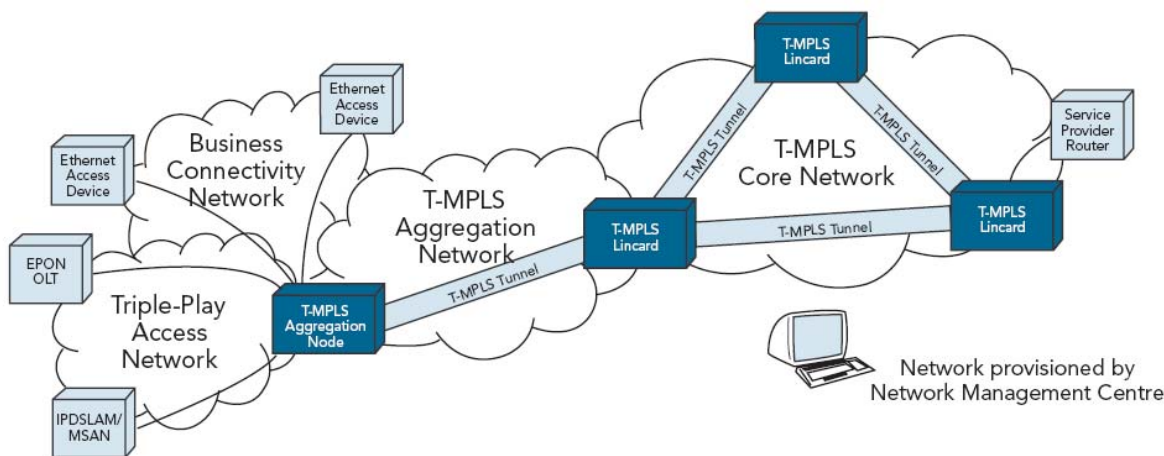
T-MPLS Lincard

Ethernet Access Device

Business Connectivity Network

Ethernet Access Device

T-MPLS Tunnel

T-MPLS Tunnel

T-MPLS Core Network

Service Provider Router

T-MPLS Aggregation Network

T-MPLS Lincard

T-MPLS Tunnel

T-MPLS Lincard

EPON OLT

T-MPLS Tunnel

Triple-Play Access Network

T-MPLS Aggregation Node

IPDSLAM/ MSAN

Network provisioned by Network Management Centre